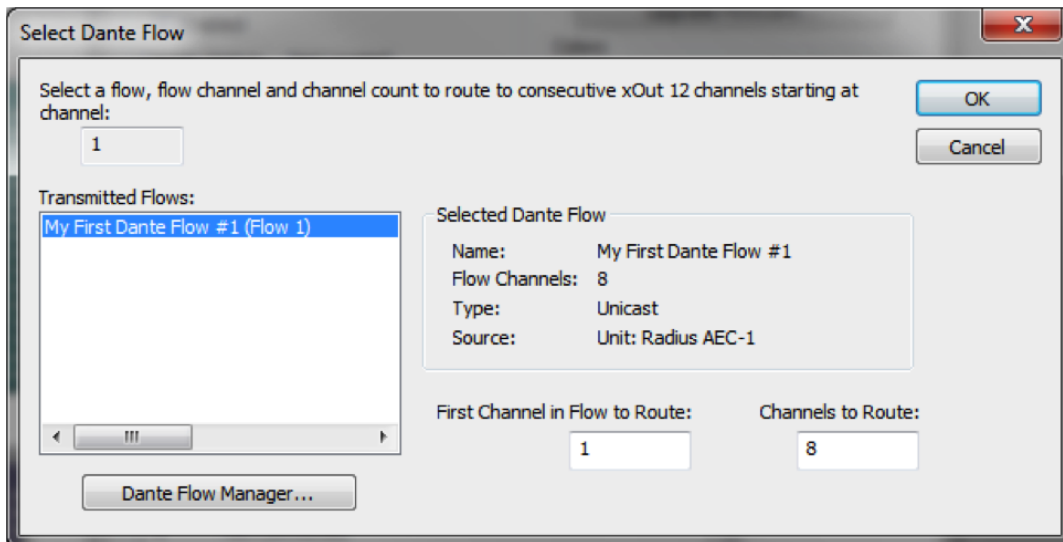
Select Dante Flow

Select a flow, flow channel and channel count to route to consecutive xOut 12 channels starting at channel:

1

OK

Cancel

Transmitted Flows:

My First Dante Flow #1 (Flow 1)

Selected Dante Flow

Name: My First Dante Flow #1
Flow Channels: 8
Type: Unicast
Source: Unit: Radius AEC-1

First Channel in Flow to Route:

1

Channels to Route:

8

Dante Flow Manager...